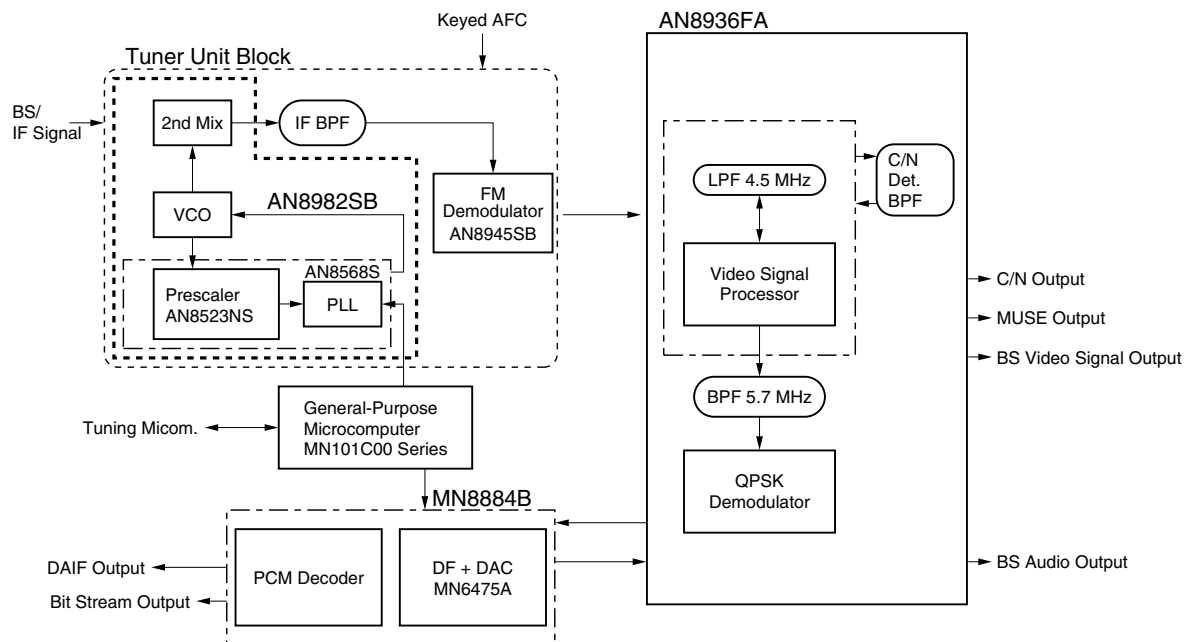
Keyed AFC

Tuner Unit Block

BS/
IF Signal

2nd Mix

IF BPF

VCO

AN8982SB

AN8568S

Prescaler
AN8523NS

PLL

FM
Demodulator
AN8945SB

AN8936FA

LPF 4.5 MHz

C/N
Det.
BPF

Video Signal
Processor

BPF 5.7 MHz

QPSK
Demodulator

C/N Output

MUSE Output

BS Video Signal Output

Tuning Micom.

General-Purpose
Microcomputer
MN101C00 Series

MN8884B

PCM Decoder

DF + DAC
MN6475A

DAIF Output

Bit Stream Output

BS Audio Output